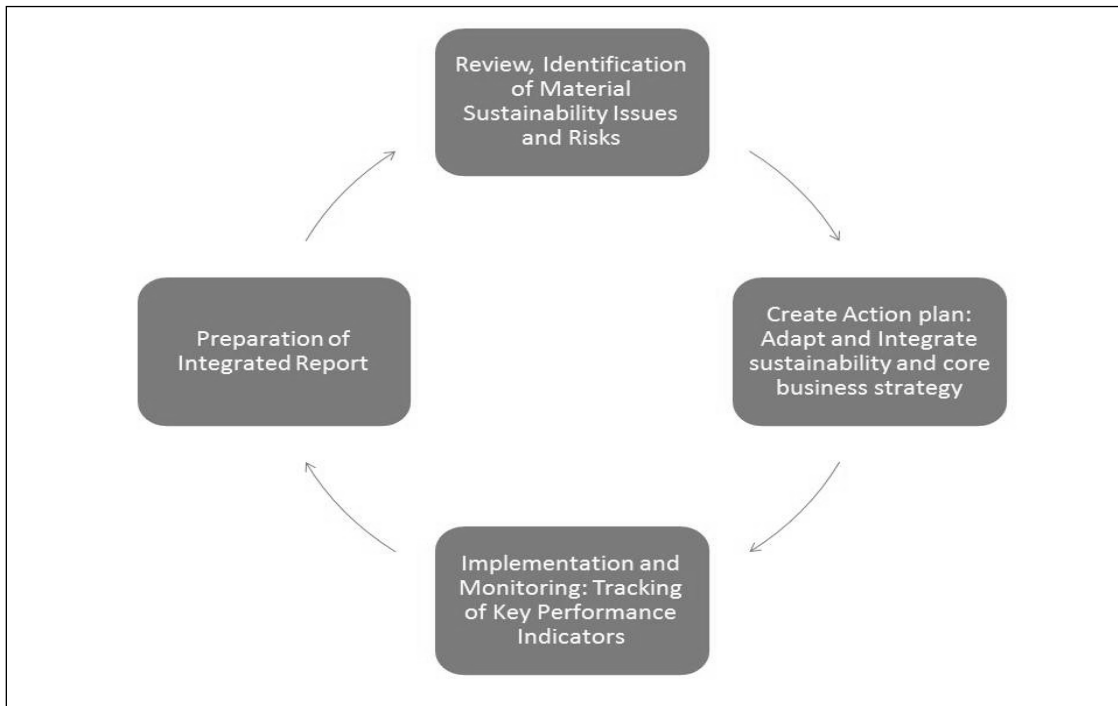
Review, Identification of Material Sustainability Issues and Risks

Create Action plan: Adapt and Integrate sustainability and core business strategy

Implementation and Monitoring: Tracking of Key Performance Indicators

Preparation of Integrated Report